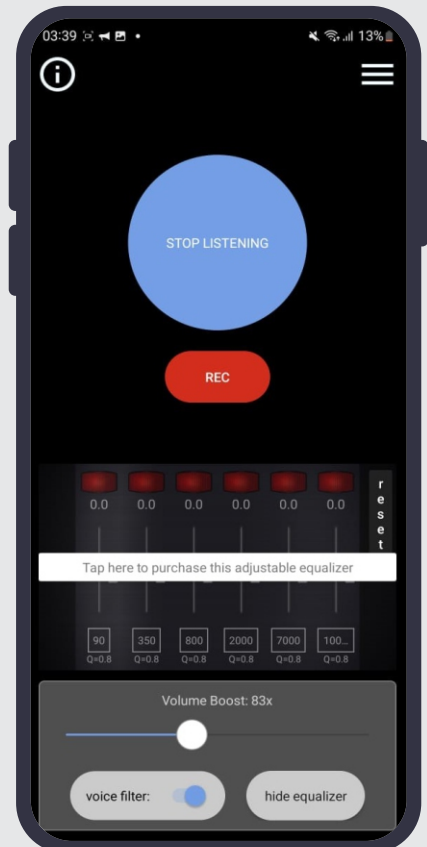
03:39 13%

STOP LISTENING

REC

0.0 0.0 0.0 0.0 0.0 0.0

r e s e t

Tap here to purchase this adjustable equalizer

| 90 | 350 | 800 | 2000 | 7000 | 100... |
|---|---|---|---|---|---|
| Q=0.8 | Q=0.8 | Q=0.8 | Q=0.8 | Q=0.8 | Q=0.8 |

Volume Boost: 83x

voice filter:

hide equalizer